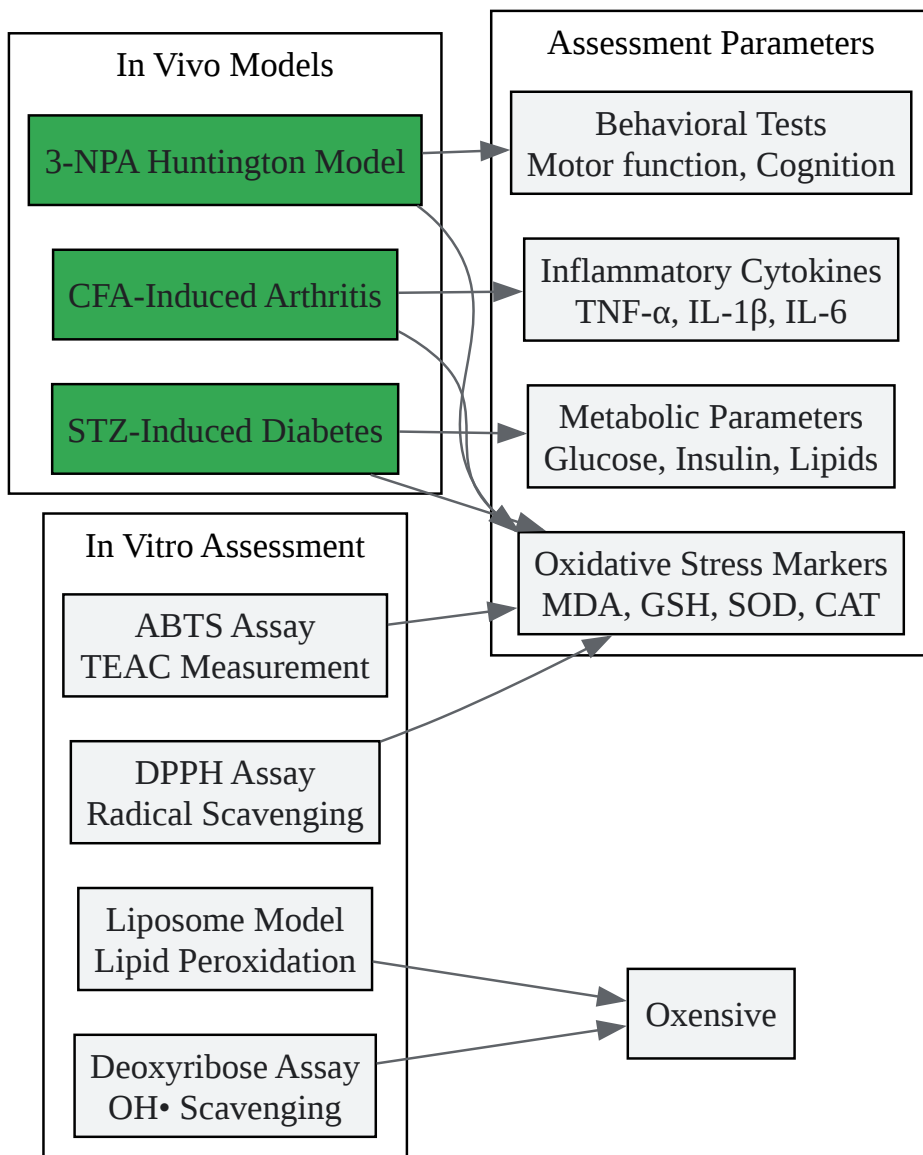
In Vivo Models

3-NPA Huntington Model

CFA-Induced Arthritis

STZ-Induced Diabetes

Assessment Parameters

Behavioral Tests
Motor function, Cognition

Inflammatory Cytokines
TNF-α, IL-1β, IL-6

Metabolic Parameters
Glucose, Insulin, Lipids

Oxidative Stress Markers
MDA, GSH, SOD, CAT

In Vitro Assessment

ABTS Assay
TEAC Measurement

DPPH Assay
Radical Scavenging

Liposome Model
Lipid Peroxidation

Deoxyribose Assay
OH• Scavenging

Oxensive